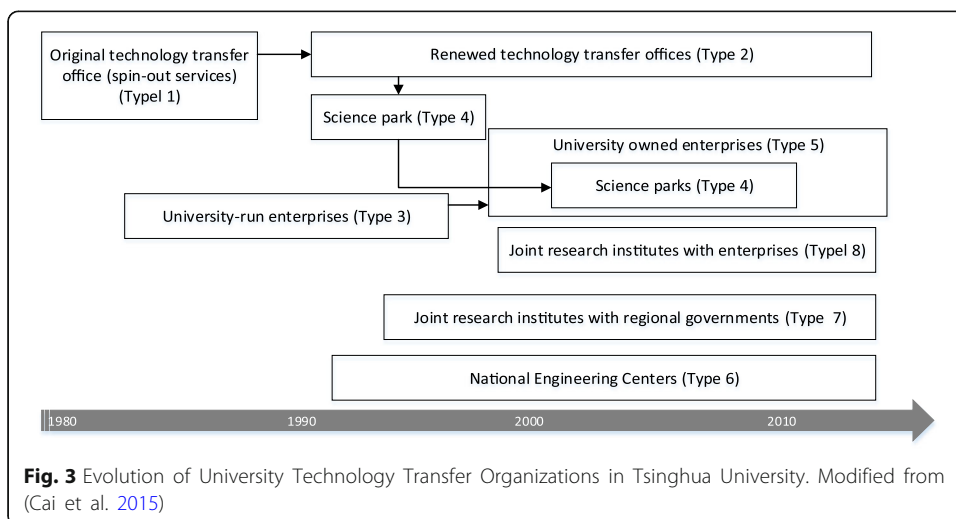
Original technology transfer office (spin-out services) (Typel 1)

Renewed technology transfer offices (Type 2)

Science park (Type 4)

University owned enterprises (Type 5)

Science parks (Type 4)

University-run enterprises (Type 3)

Joint research institutes with enterprises (Typel 8)

Joint research institutes with regional governments (Type 7)

National Engineering Centers (Type 6)

1980

1990

2000

2010

**Fig. 3** Evolution of University Technology Transfer Organizations in Tsinghua University. Modified from (Cai et al. 2015)